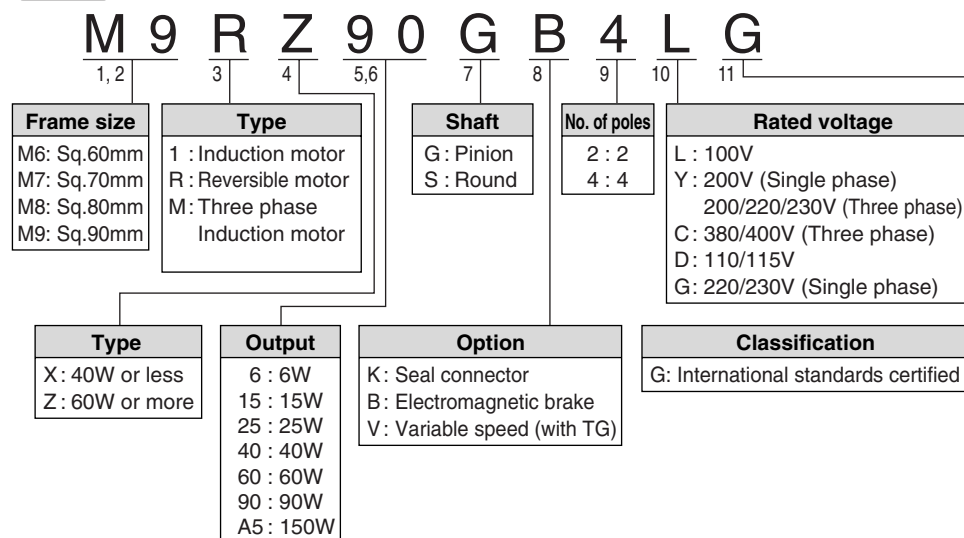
M 9 R Z 9 0 G B 4 L G

1, 2 3 4 5,6 7 8 9 10 11

| Frame size |
|---|
| M6: Sq.60mm |
| M7: Sq.70mm |
| M8: Sq.80mm |
| M9: Sq.90mm |

| Type |
|---|
| 1 : Induction motor |
| R : Reversible motor |
| M : Three phase Induction motor |

| Shaft |
|---|
| G : Pinion |
| S : Round |

| No. of poles |
|---|
| 2 : 2 |
| 4 : 4 |

| Rated voltage |
|---|
| L : 100V |
| Y : 200V (Single phase) 200/220/230V (Three phase) |
| C : 380/400V (Three phase) |
| D : 110/115V |
| G : 220/230V (Single phase) |

| Type |
|---|
| X : 40W or less |
| Z : 60W or more |

| Output |
|---|
| 6 : 6W |
| 15 : 15W |
| 25 : 25W |
| 40 : 40W |
| 60 : 60W |
| 90 : 90W |
| A5 : 150W |

| Option |
|---|
| K : Seal connector |
| B : Electromagnetic brake |
| V : Variable speed (with TG) |

| Classification |
|---|
| G: International standards certified |